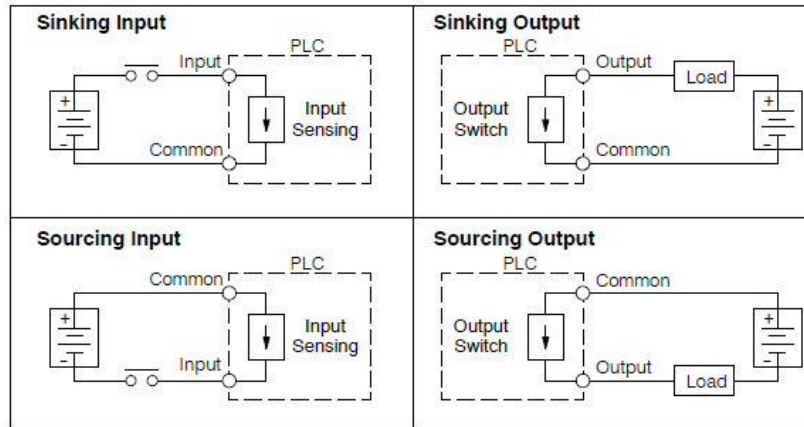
Sinking Input

Input PLC
+
-
Input Sensing
Common

Sinking Output

PLC Output Load
Output Switch
+
-
Common

Sourcing Input

Common PLC
+
-
Input Sensing
Input

Sourcing Output

PLC Common
Output Switch
+
-
Output Load